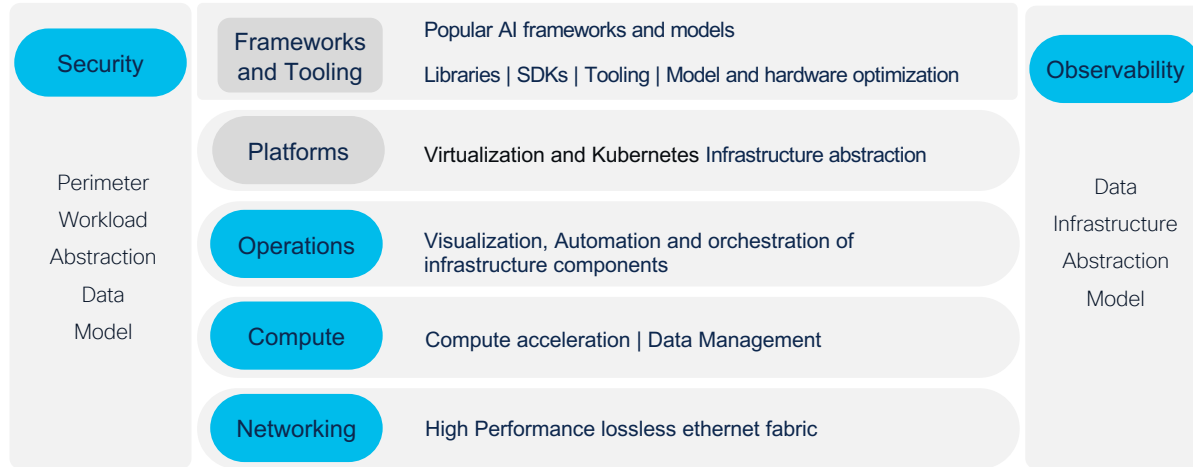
Security

Perimeter
Workload
Abstraction
Data
Model

Frameworks and Tooling

Popular AI frameworks and models

Libraries | SDKs | Tooling | Model and hardware optimization

Platforms

Virtualization and Kubernetes Infrastructure abstraction

Operations

Visualization, Automation and orchestration of infrastructure components

Compute

Compute acceleration | Data Management

Networking

High Performance lossless ethernet fabric

Observability

Data
Infrastructure
Abstraction
Model